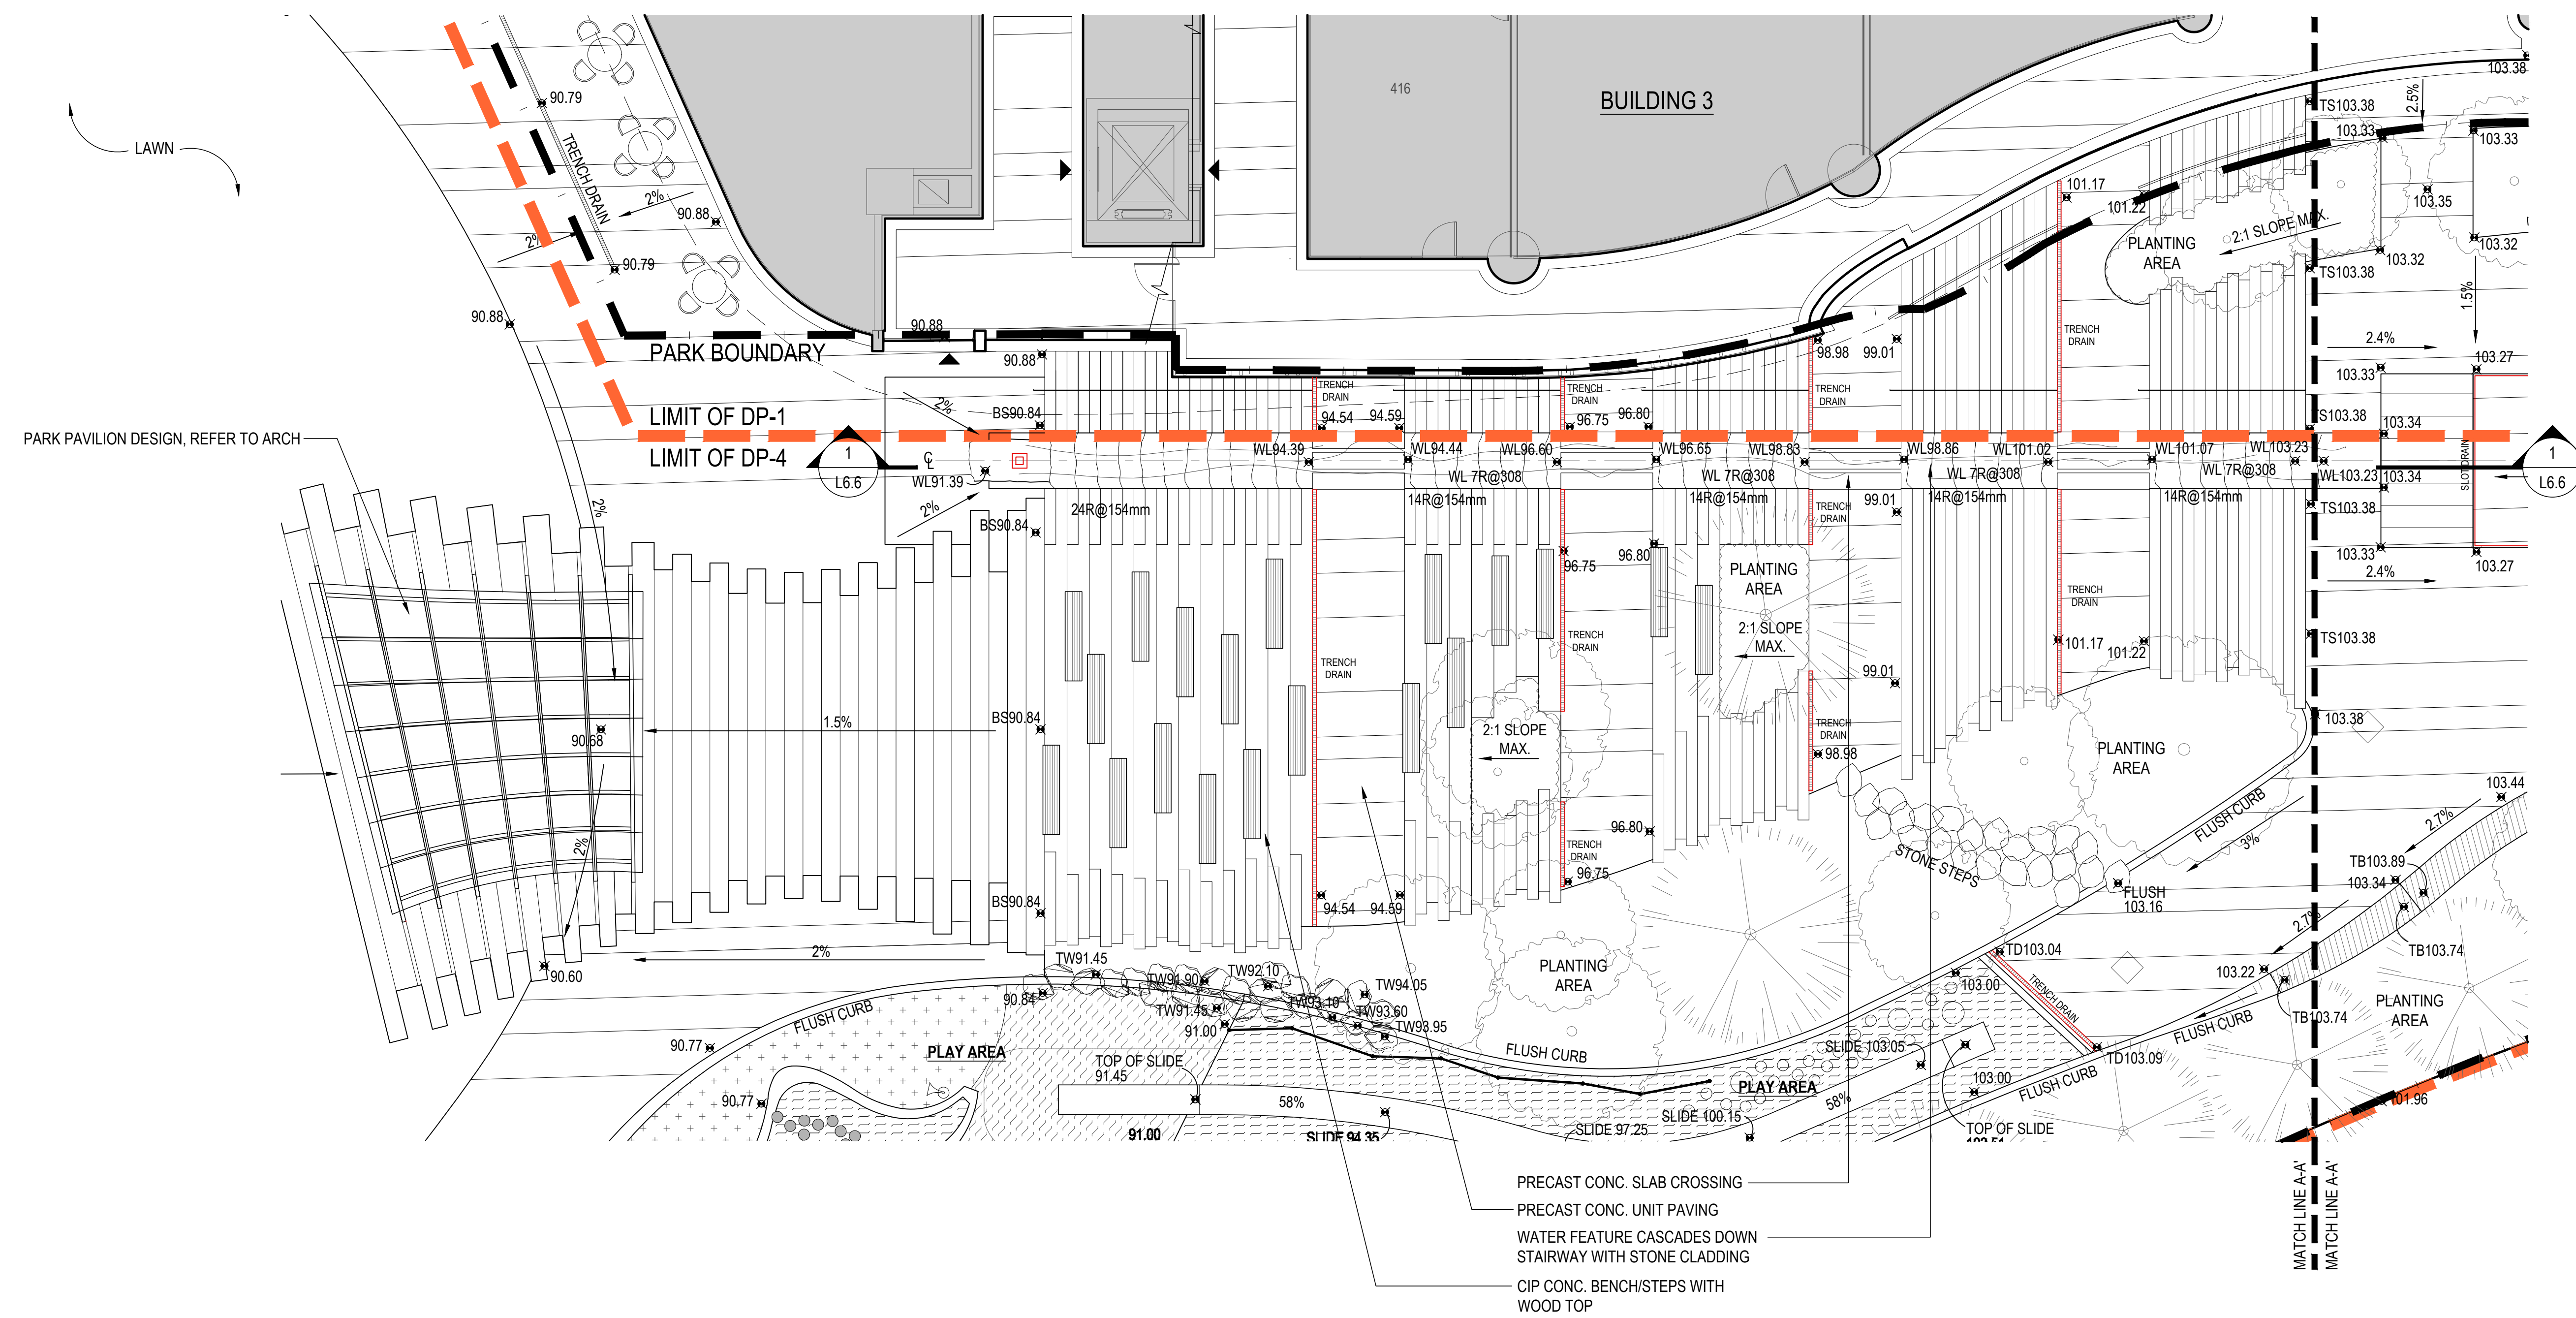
LAWN

90.79
TRENCH DRAIN
2%
90.88
2%
90.79
90.88

416
BUILDING 3

103.38
TS103.38
2.5%
103.33
103.33
101.17
101.22
103.35
PLANTING AREA
2:1 SLOPE MAX.
103.32
103.32
TS103.38
1.5%

90.88
PARK BOUNDARY
90.88
TRENCH DRAIN
98.98
99.01
2.4%
103.27
103.33
TRENCH DRAIN
TRENCH DRAIN
TRENCH DRAIN
TRENCH DRAIN
94.54
94.59
96.75
96.80
TS103.38
103.34

LIMIT OF DP-1
2%
BS90.84

PARK PAVILION DESIGN, REFER TO ARCH

LIMIT OF DP-4
1
L6.6
WL91.39
WL94.39
WL94.44
WL96.60
WL96.65
WL98.83
WL98.86
WL101.02
WL101.07
WL103.23
1
L6.6
WL 7R@308
WL 7R@308
WL 7R@308
WL 7R@308
WL103.23
103.34
SLOT DRAIN
2%
2%
BS90.84
24R@154mm
14R@154mm
14R@154mm
14R@154mm
14R@154mm
TRENCH DRAIN
99.01
TS103.38
103.33
2.4%
103.27
96.80
96.75
PLANTING AREA
2:1 SLOPE MAX.
TRENCH DRAIN
TRENCH DRAIN
TRENCH DRAIN
101.17
101.22
TS103.38
99.01
TRENCH DRAIN
2:1 SLOPE MAX.
1.5%
90.68
BS90.84
TRENCH DRAIN
98.98
103.38
PLANTING AREA
103.44
96.80
TRENCH DRAIN
96.75
STONE STEPS
FLUSH CURB
3%
2.7%
2%
BS90.84
94.54
94.59
FLUSH 103.16
TB103.89
103.34
TB103.74
2.7%
TW91.45
2%
TD103.04
103.22
90.60
TW91.90
TW92.10
TW94.05
103.00
TRENCH DRAIN
TB103.74
PLANTING AREA
90.84
TW91.45
TW93.10
TW93.60
TW93.95
FLUSH CURB
90.77
FLUSH CURB
91.00
PLAY AREA
FLUSH CURB
SLIDE 103.05
TD103.09
FLUSH CURB
TOP OF SLIDE 91.45
PLAY AREA
103.00
FLUSH CURB
90.77
58%
58%
SLIDE 100.15
101.96
91.00
SLIDE 94.35
SLIDE 97.25
TOP OF SLIDE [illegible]

PRECAST CONC. SLAB CROSSING
PRECAST CONC. UNIT PAVING
WATER FEATURE CASCADES DOWN STAIRWAY WITH STONE CLADDING
CIP CONC. BENCH/STEPS WITH WOOD TOP

MATCH LINE A-A'
MATCH LINE A-A'